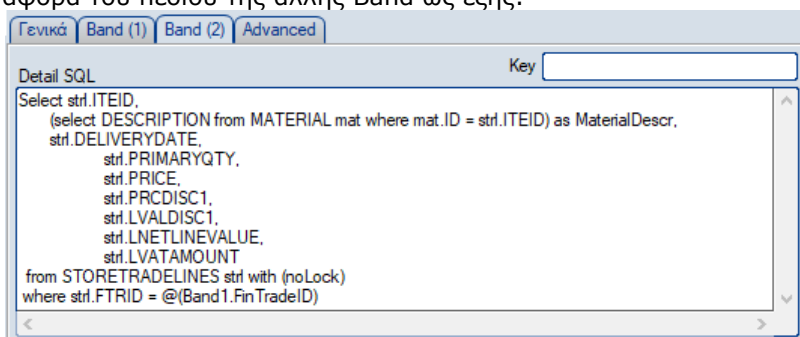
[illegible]

Γενικά | Band (1) | Band (2) | Advanced

Detail SQL

Key

Select strl.ITEID,
(select DESCRIPTION from MATERIAL mat where mat.ID = strl.ITEID) as MaterialDescr,
strl.DELIVERYDATE,
strl.PRIMARYQTY,
strl.PRICE,
strl.PRCDISC1,
strl.LVALDISC1,
strl.LNETLINEVALUE,
strl.LVATAMOUNT
from STORETRADELINES strl with (noLock)
where strl.FTRID = @(Band1.FinTradeID)